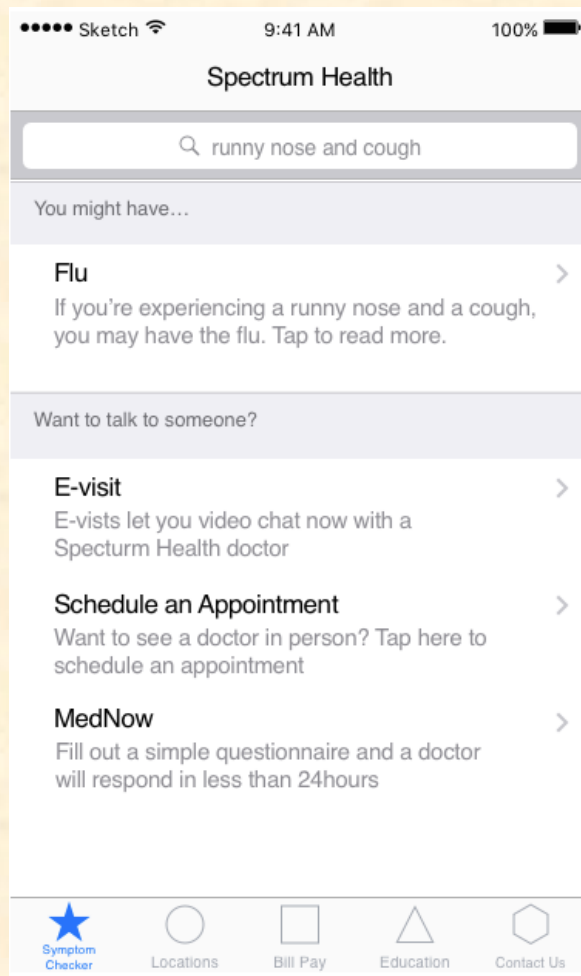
●●●●● Sketch 9:41 AM 100%

Spectrum Health

runny nose and cough

You might have…

Flu
If you're experiencing a runny nose and a cough, you may have the flu. Tap to read more.

Want to talk to someone?

E-visit
E-vists let you video chat now with a Specturm Health doctor

Schedule an Appointment
Want to see a doctor in person? Tap here to schedule an appointment

MedNow
Fill out a simple questionnaire and a doctor will respond in less than 24hours

Symptom Checker
Locations
Bill Pay
Education
Contact Us